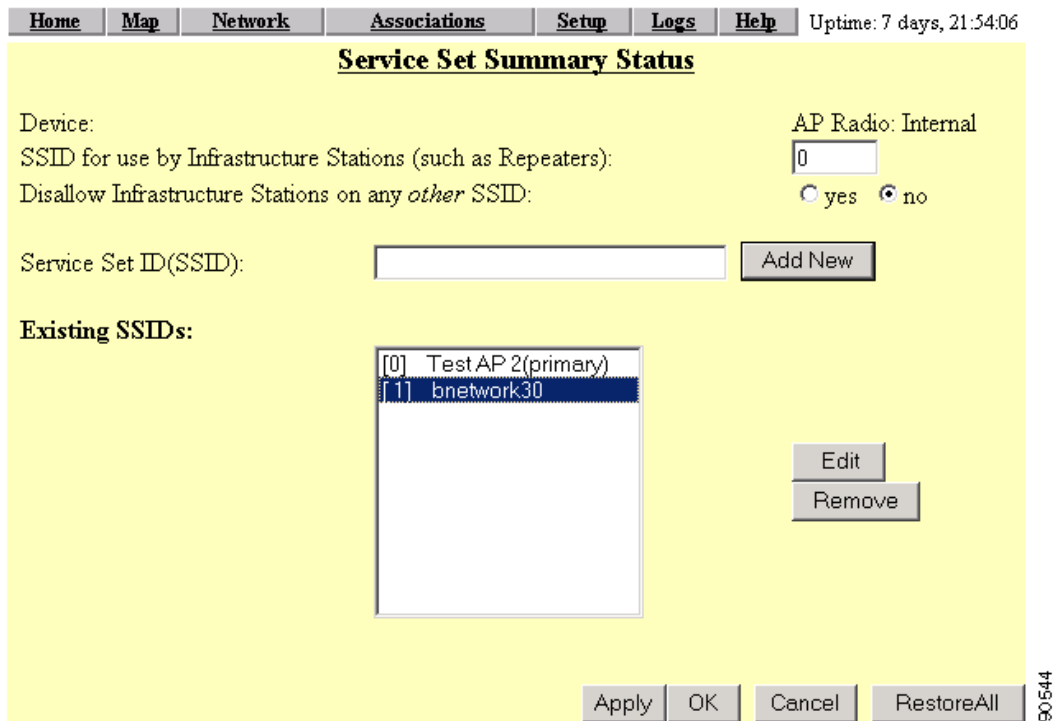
Home | Map | Network | Associations | Setup | Logs | Help | Uptime: 7 days, 21:54:06

**Service Set Summary Status**

Device: AP Radio: Internal

SSID for use by Infrastructure Stations (such as Repeaters): 0

Disallow Infrastructure Stations on any *other* SSID: yes no

Service Set ID(SSID): Add New

**Existing SSIDs:**

[0] Test AP 2(primary)
[1] bnetwork30

Edit
Remove

Apply OK Cancel RestoreAll

90544